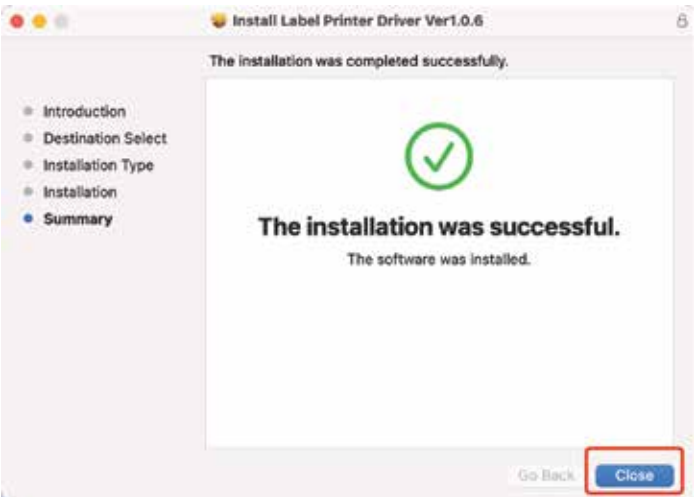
Install Label Printer Driver Ver1.0.6

The installation was completed successfully.

Introduction
Destination Select
Installation Type
Installation
Summary

The installation was successful.

The software was installed.

Go Back
Close